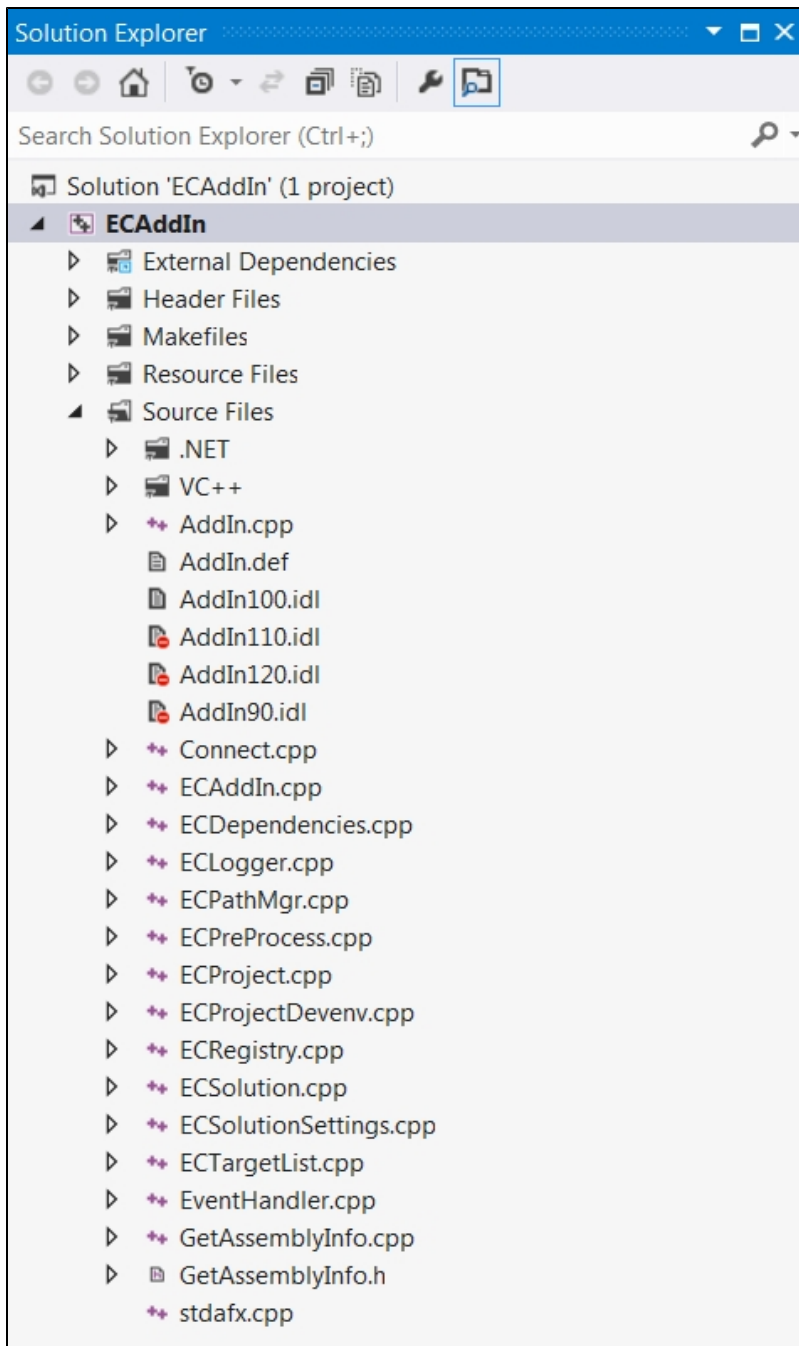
Solution Explorer

Search Solution Explorer (Ctrl+;)

Solution 'ECAddIn' (1 project)
ECAddIn
External Dependencies
Header Files
Makefiles
Resource Files
Source Files
.NET
VC++
AddIn.cpp
AddIn.def
AddIn100.idl
AddIn110.idl
AddIn120.idl
AddIn90.idl
Connect.cpp
ECAddIn.cpp
ECDependencies.cpp
ECLogger.cpp
ECPathMgr.cpp
ECPreProcess.cpp
ECProject.cpp
ECProjectDevenv.cpp
ECRegistry.cpp
ECSolution.cpp
ECSolutionSettings.cpp
ECTargetList.cpp
EventHandler.cpp
GetAssemblyInfo.cpp
GetAssemblyInfo.h
stdafx.cpp